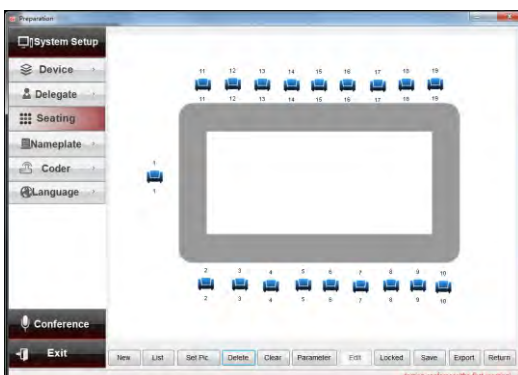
Preparation

System Setup
Device
Delegate
Seating
Nameplate
Coder
Language

11 12 13 14 15 16 17 18 19
11 12 13 14 15 16 17 18 19

1
1

2 3 4 5 6 7 8 9 10
2 3 4 5 6 7 8 9 10

Conference
Exit

New List Set Pic Delete Clear Parameter Edit Locked Save Export Return